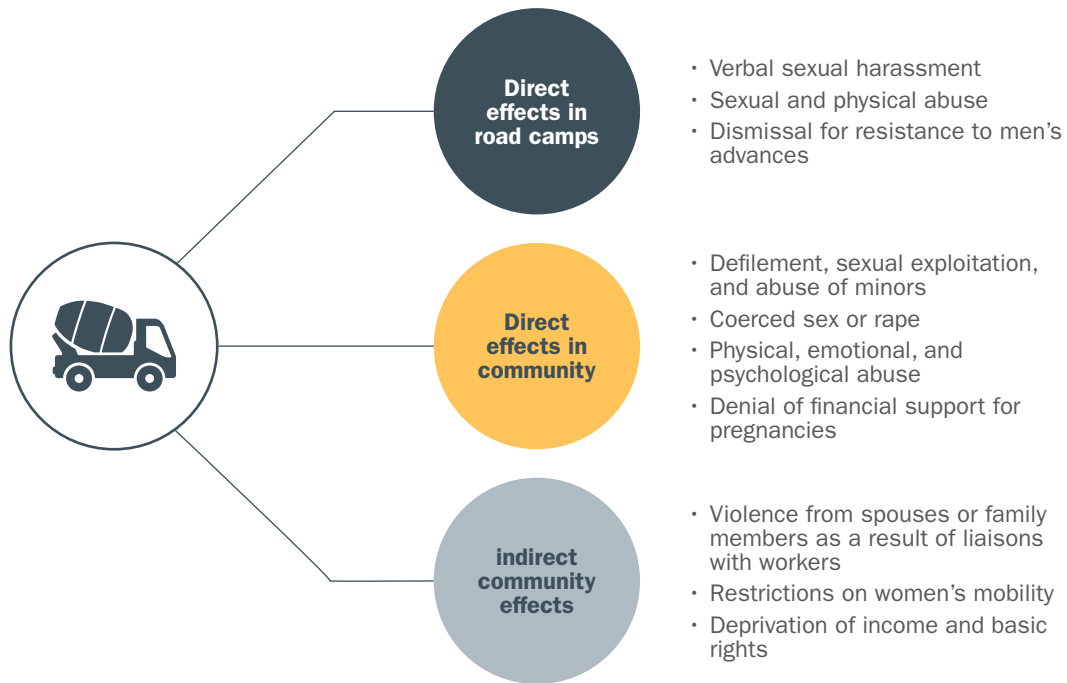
Direct effects in road camps

- Verbal sexual harassment
- Sexual and physical abuse
- Dismissal for resistance to men's advances

Direct effects in community

- Defilement, sexual exploitation, and abuse of minors
- Coerced sex or rape
- Physical, emotional, and psychological abuse
- Denial of financial support for pregnancies

indirect community effects

- Violence from spouses or family members as a result of liaisons with workers
- Restrictions on women's mobility
- Deprivation of income and basic rights